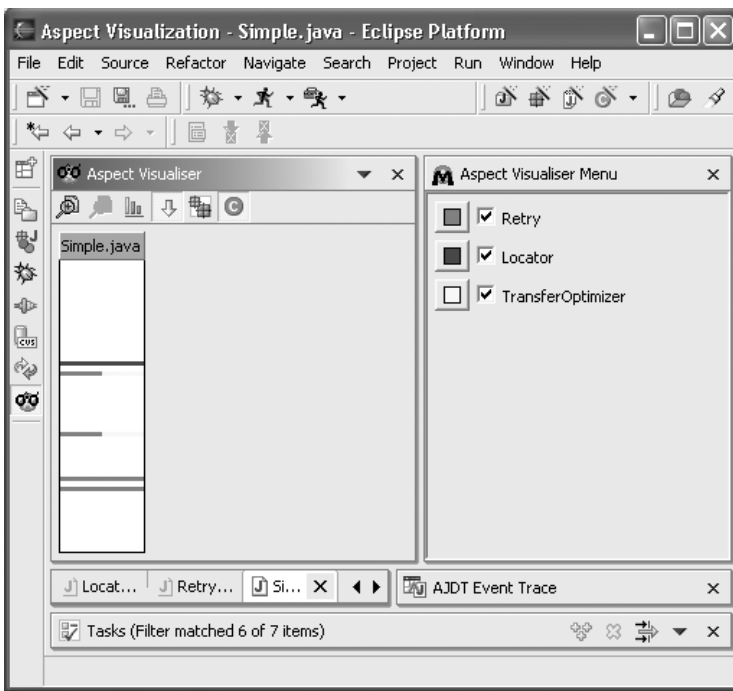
Aspect Visualization - Simple.java - Eclipse Platform

File Edit Source Refactor Navigate Search Project Run Window Help

Aspect Visualiser

Simple.java

Aspect Visualiser Menu

Retry

Locator

TransferOptimizer

Locat... Retry... Si...

AJDT Event Trace

Tasks (Filter matched 6 of 7 items)